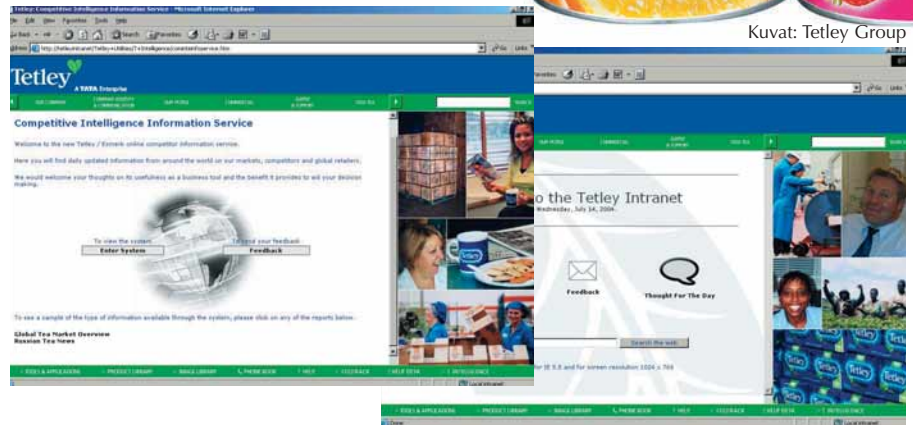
Kuvat: Tetley Group

Tetley: Competitive Intelligence Information Service - Microsoft Internet Explorer

File Edit View Favorites Tools Help

Back Search Favorites

Address http://tetleyintranet/Tetley+Utilities/CI+Intelligence/ciconstantinservice.htm

Go Links

Tetley

A TATA Enterprise

OUR COMPANY

OUR PEOPLE

COMMERCIAL

SUPPLY & SUPPORT

Competitive Intelligence Information Service

Welcome to the new Tetley / Esmerk online competitor information service.

Here you will find daily updated information from around the world on our markets, competitors and global retailers.

We would welcome your thoughts on its usefulness as a business tool and the benefit it provides to aid your decision making.

To view the system

Enter System

To send your feedback

Feedback

To see a sample of the type of information available through the system, please click on any of the reports below.

Global Tea Market Overview
Russian Tea News

TOOLS & APPLICATIONS

PRODUCT LIBRARY

IMAGE LIBRARY

PHONE BOOK

HELP

FEEDBACK

HELP DESK

INTELLIGENCE

Local intranet

Favorites

Go Links

OUR PEOPLE

COMMERCIAL

SUPPLY & SUPPORT

o the Tetley Intranet

Wednesday, July 14, 2004.

Feedback

Thought For The Day

Search the web

for IE 5.5 and for screen resolution 1024 x 768

TOOLS & APPLICATIONS

PRODUCT LIBRARY

IMAGE LIBRARY

PHONE BOOK

HELP

FEEDBACK

HELP DESK

INTELLIGENCE

Done

Local intranet